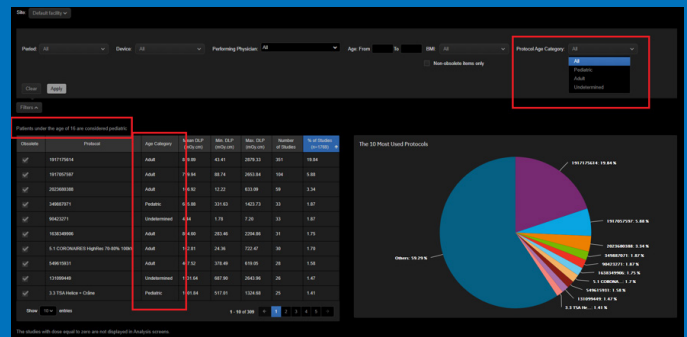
Site: Default facility

Period: All
Device: All
Performing Physician: All
Age: From To
BMI: All
Non-obsolete items only
Protocol Age Category: All
All
Pediatric
Adult
Undetermined

Clear Apply

Filters

Patients under the age of 16 are considered pediatric.

| Obsolete | Protocol | Age Category | Mean DLP (mGy.cm) | Min. DLP (mGy.cm) | Max. DLP (mGy.cm) | Number of Studies | % of Studies (n=1785) |
|---|---|---|---|---|---|---|---|
| ✔ | 1917175614 | Adult | 9.80 | 43.41 | 2878.33 | 301 | 16.84 |
| ✔ | 1917057587 | Adult | 7.64 | 80.74 | 2653.84 | 104 | 5.88 |
| ✔ | 2023686388 | Adult | 1.80 | 12.22 | 633.99 | 59 | 3.34 |
| ✔ | 349867071 | Pediatric | 5.05 | 331.63 | 1423.73 | 33 | 1.87 |
| ✔ | 90423271 | Undetermined | 4.44 | 1.79 | 7.26 | 33 | 1.87 |
| ✔ | 1638349986 | Adult | 4.60 | 283.46 | 2294.80 | 31 | 1.75 |
| ✔ | 5.1 CORONARIES HighHec 70-89% 100k | Adult | 1.81 | 24.36 | 722.47 | 30 | 1.70 |
| ✔ | 549615931 | Adult | 4.52 | 378.49 | 619.05 | 28 | 1.58 |
| ✔ | 131099440 | Undetermined | 1.64 | 687.99 | 2643.86 | 26 | 1.47 |
| ✔ | 3.3 TSA Helice + Colline | Pediatric | 1.64 | 517.61 | 1324.68 | 25 | 1.41 |

Show 10 entries
1 - 10 of 309
1 2 3 4 5

The 10 Most Used Protocols

1917175614: 16.84 %
1917057587: 5.88 %
2023686388: 3.34 %
349867071: 1.87 %
90423271: 1.87 %
1638349986: 1.75 %
5.1 CORONA...: 1.7 %
549615931: 1.58 %
131099440: 1.47 %
3.3 TSA He...: 1.41 %
Others: 59.29 %

The studies with dose equal to zero are not displayed in Analysis screens.